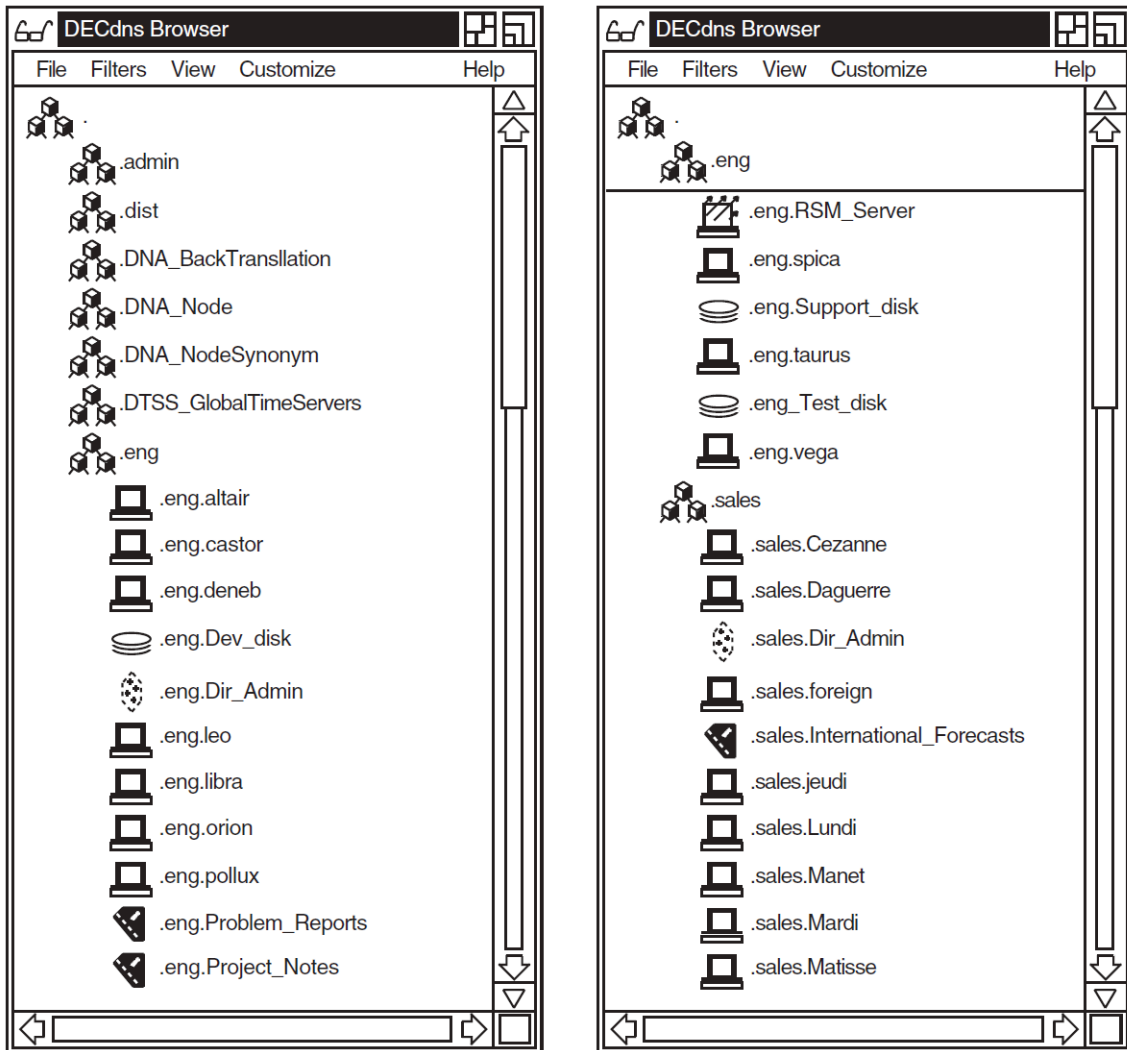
DECdns Browser

File Filters View Customize Help

.
.admin
.dist
.DNA_BackTransllation
.DNA_Node
.DNA_NodeSynonym
.DTSS_GlobalTimeServers
.eng
.eng.altair
.eng.castor
.eng.deneb
.eng.Dev_disk
.eng.Dir_Admin
.eng.leo
.eng.libra
.eng.orion
.eng.pollux
.eng.Problem_Reports
.eng.Project_Notes

DECdns Browser

File Filters View Customize Help

.
.eng
.eng.RSM_Server
.eng.spica
.eng.Support_disk
.eng.taurus
.eng_Test_disk
.eng.vega
.sales
.sales.Cezanne
.sales.Daguerre
.sales.Dir_Admin
.sales.foreign
.sales.International_Forecasts
.sales.jeudi
.sales.Lundi
.sales.Manet
.sales.Mardi
.sales.Matisse